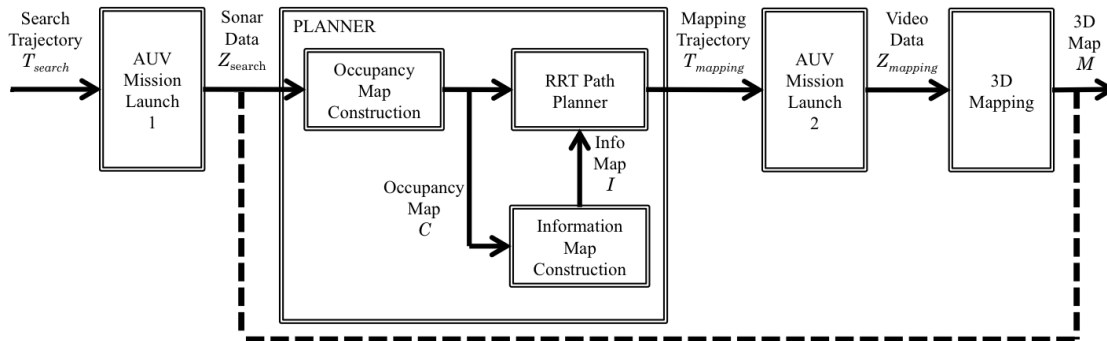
Search Trajectory $T_{search}$

AUV Mission Launch 1

Sonar Data $Z_{\text{search}}$

PLANNER

Occupancy Map Construction

RRT Path Planner

Info Map $I$

Occupancy Map $C$

Information Map Construction

Mapping Trajectory $T_{mapping}$

AUV Mission Launch 2

Video Data $Z_{mapping}$

3D Mapping

3D Map $M$